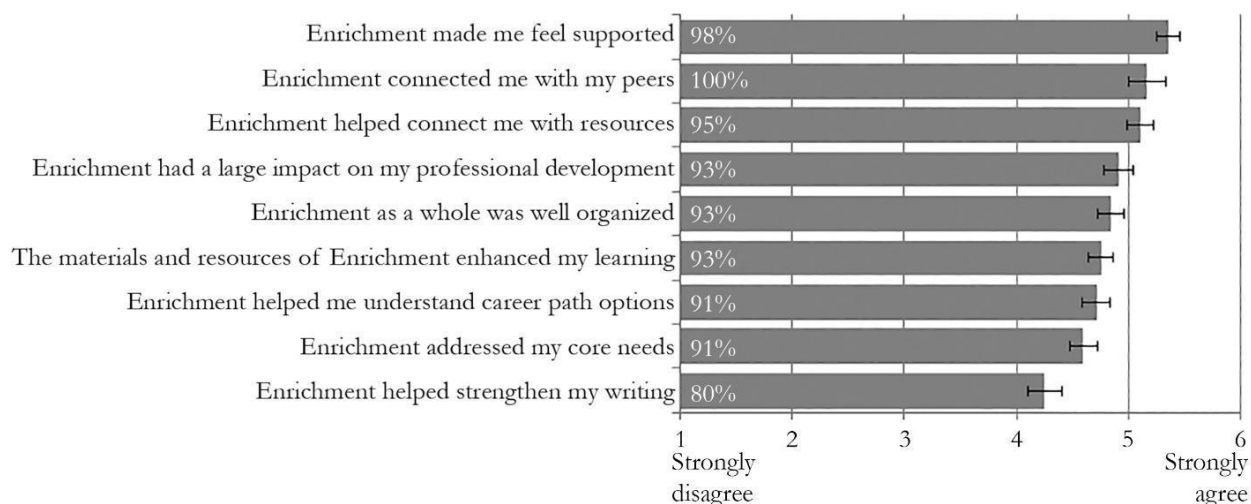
Enrichment made me feel supported 98%
Enrichment connected me with my peers 100%
Enrichment helped connect me with resources 95%
Enrichment had a large impact on my professional development 93%
Enrichment as a whole was well organized 93%
The materials and resources of Enrichment enhanced my learning 93%
Enrichment helped me understand career path options 91%
Enrichment addressed my core needs 91%
Enrichment helped strengthen my writing 80%

1 Strongly disagree
2
3
4
5
6 Strongly agree